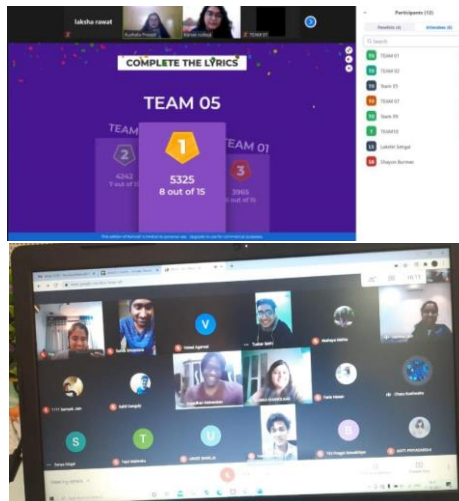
laksha rawat

Kushala Prasad

Karvari Gulbaja

TEAM 07

Participants (10)

Panelists (4)

Attendees (6)

Search

TEAM 01

TEAM 02

Team 05

TEAM 07

Team 09

TEAM10

Lakshit Sehgal

Shaiyon Burman

COMPLETE THE LYRICS

TEAM 05

TEAM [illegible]

2

4242

7 out of 15

1

5325

8 out of 15

TEAM 01

3

3965

7 out of 15

This edition of Kahoot! is limited to personal use. Upgrade to use for commercial purposes.

V

Vidaal Agarwal

Tushar Sethi

Akshaya Mehta

Jonathan Fernandes

Farid Malani

Sarvesh Jain

Ishit Gangoli

Chaiy Kushwaha

S

Sanay Singal

T

Tanvi Malhotra

U

ADITI PRIYADARSH

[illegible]